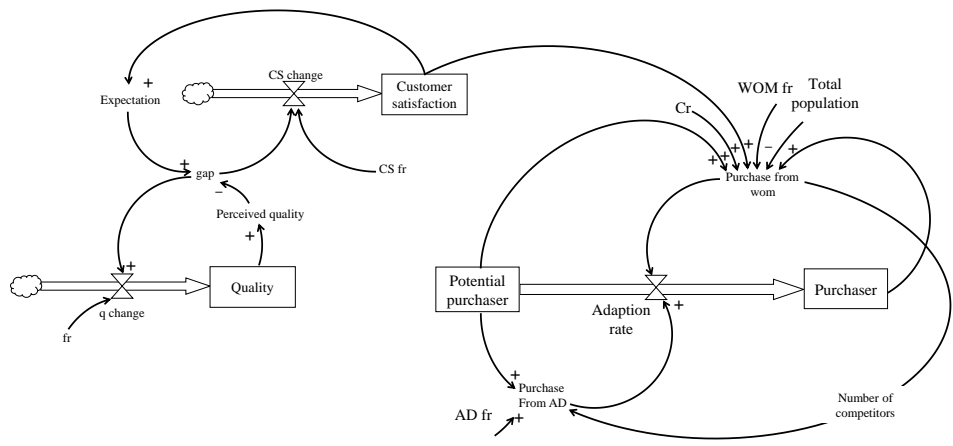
CS change

Customer satisfaction

Expectation

+

CS fr

gap

+

−

Perceived quality

+

+

Quality

q change

fr

Cr

WOM fr

Total population

+ + + + − +

Purchase from wom

Potential purchaser

Adaption rate

+

Purchaser

+

Purchase From AD

AD fr

+

Number of competitors